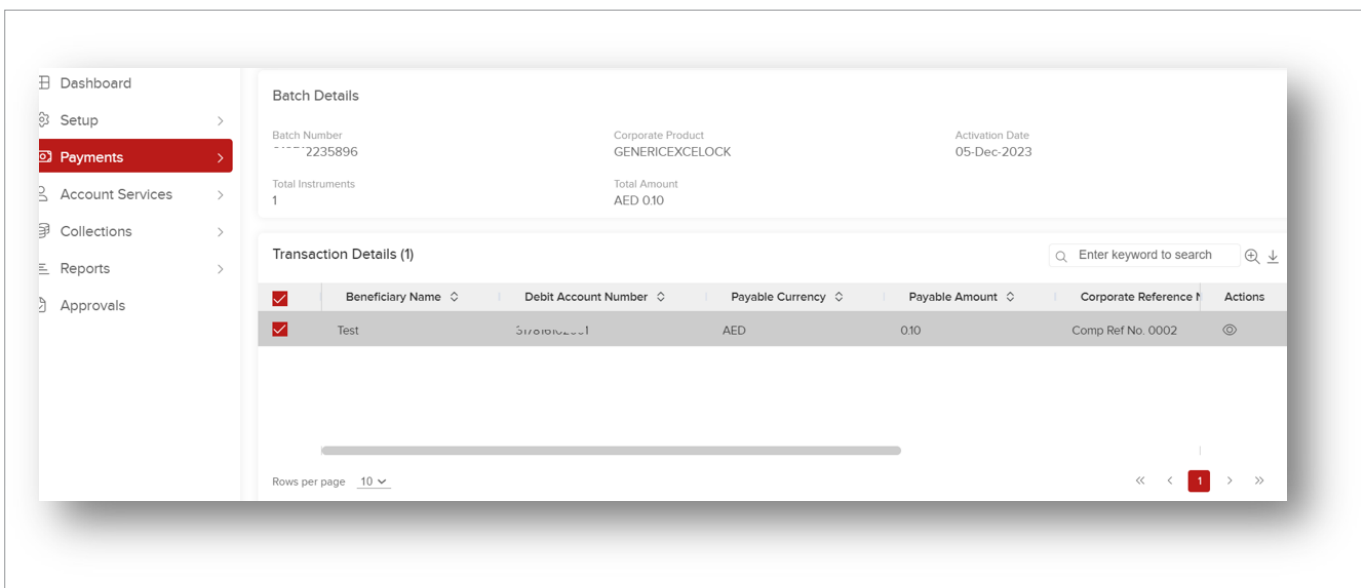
Dashboard
Setup
Payments
Account Services
Collections
Reports
Approvals

Batch Details

Batch Number
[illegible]2235896

Corporate Product
GENERICEXCELOCK

Activation Date
05-Dec-2023

Total Instruments
1

Total Amount
AED 0.10

Transaction Details (1)

Enter keyword to search

| | Beneficiary Name | Debit Account Number | Payable Currency | Payable Amount | Corporate Reference N | Actions |
|---|---|---|---|---|---|---|
| | Test | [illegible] | AED | 0.10 | Comp Ref No. 0002 | |

Rows per page 10

« ‹ 1 › »